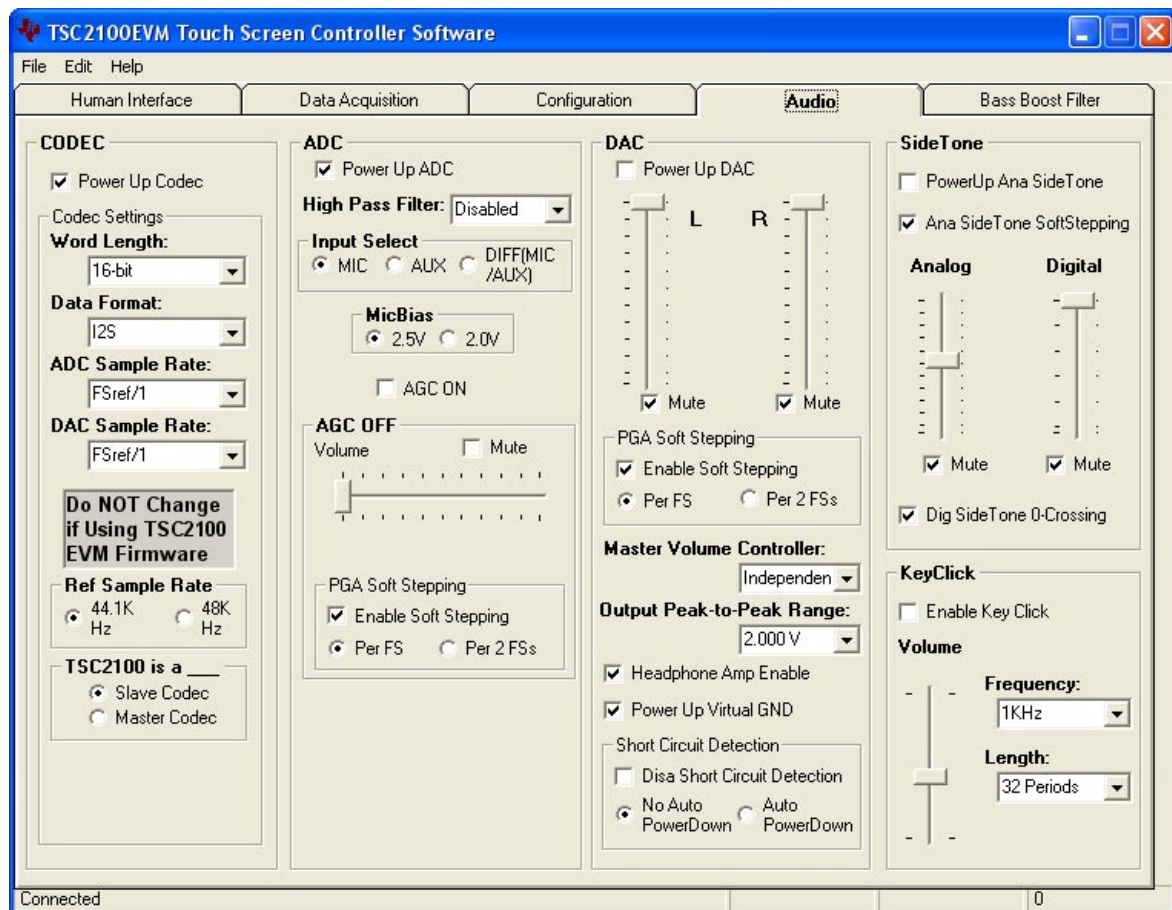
TSC2100EVM Touch Screen Controller Software

File Edit Help

Human Interface | Data Acquisition | Configuration | Audio | Bass Boost Filter

CODEC
Power Up Codec
Codec Settings
Word Length:
16-bit
Data Format:
I2S
ADC Sample Rate:
FSref/1
DAC Sample Rate:
FSref/1
Do NOT Change if Using TSC2100 EVM Firmware
Ref Sample Rate
44.1K Hz
48K Hz
TSC2100 is a ___
Slave Codec
Master Codec

ADC
Power Up ADC
High Pass Filter: Disabled
Input Select
MIC AUX DIFF(MIC /AUX)
MicBias
2.5V 2.0V
AGC ON
AGC OFF
Volume
Mute
PGA Soft Stepping
Enable Soft Stepping
Per FS
Per 2 FSs

DAC
Power Up DAC
L
R
Mute
Mute
PGA Soft Stepping
Enable Soft Stepping
Per FS
Per 2 FSs
Master Volume Controller:
Independen
Output Peak-to-Peak Range:
2.000 V
Headphone Amp Enable
Power Up Virtual GND
Short Circuit Detection
Disa Short Circuit Detection
No Auto PowerDown
Auto PowerDown

SideTone
PowerUp Ana SideTone
Ana SideTone SoftStepping
Analog
Digital
Mute
Mute
Dig SideTone 0-Crossing

KeyClick
Enable Key Click
Volume
Frequency:
1KHz
Length:
32 Periods

Connected
0